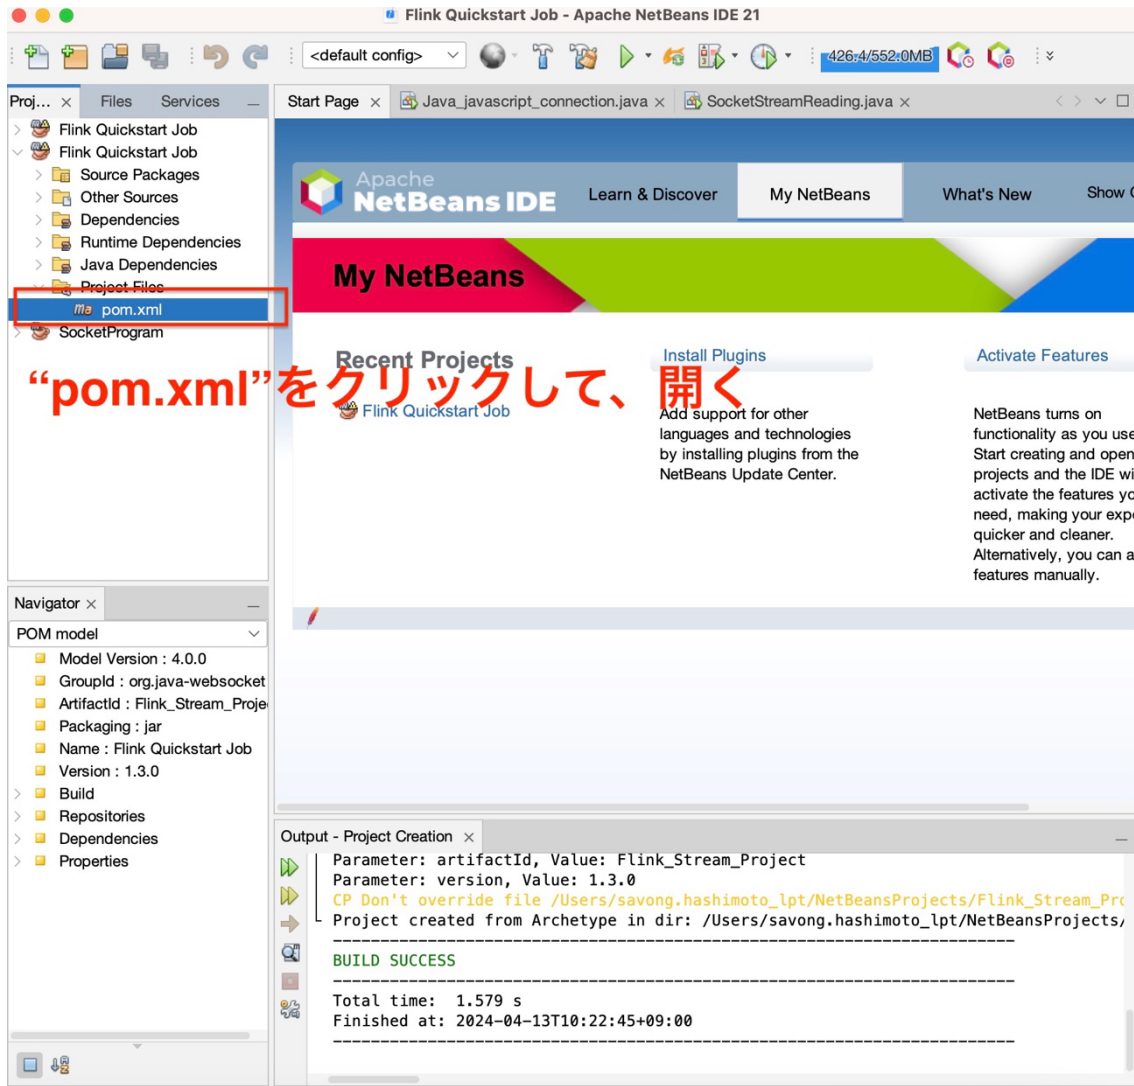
Flink Quickstart Job - Apache NetBeans IDE 21

<default config>

426.4/552.0MB

Proj... × Files Services

Flink Quickstart Job
Flink Quickstart Job
Source Packages
Other Sources
Dependencies
Runtime Dependencies
Java Dependencies
Project Files
pom.xml
SocketProgram

“pom.xml”をクリックして、開く

Navigator ×

POM model

Model Version : 4.0.0
GroupId : org.java-websocket
ArtifactId : Flink_Stream_Proje
Packaging : jar
Name : Flink Quickstart Job
Version : 1.3.0
Build
Repositories
Dependencies
Properties

Start Page × Java_javascript_connection.java × SocketStreamReading.java ×

Apache NetBeans IDE

Learn & Discover My NetBeans What's New Show

My NetBeans

Recent Projects

Flink Quickstart Job

Install Plugins

Add support for other languages and technologies by installing plugins from the NetBeans Update Center.

Activate Features

NetBeans turns on functionality as you use Start creating and open projects and the IDE wi activate the features yo need, making your expe quicker and cleaner. Alternatively, you can a features manually.

Output - Project Creation ×

Parameter: artifactId, Value: Flink_Stream_Project
Parameter: version, Value: 1.3.0
CP Don't override file /Users/savong.hashimoto_lpt/NetBeansProjects/Flink_Stream_Pr
Project created from Archetype in dir: /Users/savong.hashimoto_lpt/NetBeansProjects/
------------------------------------------------------------------------
BUILD SUCCESS
------------------------------------------------------------------------
Total time: 1.579 s
Finished at: 2024-04-13T10:22:45+09:00
------------------------------------------------------------------------